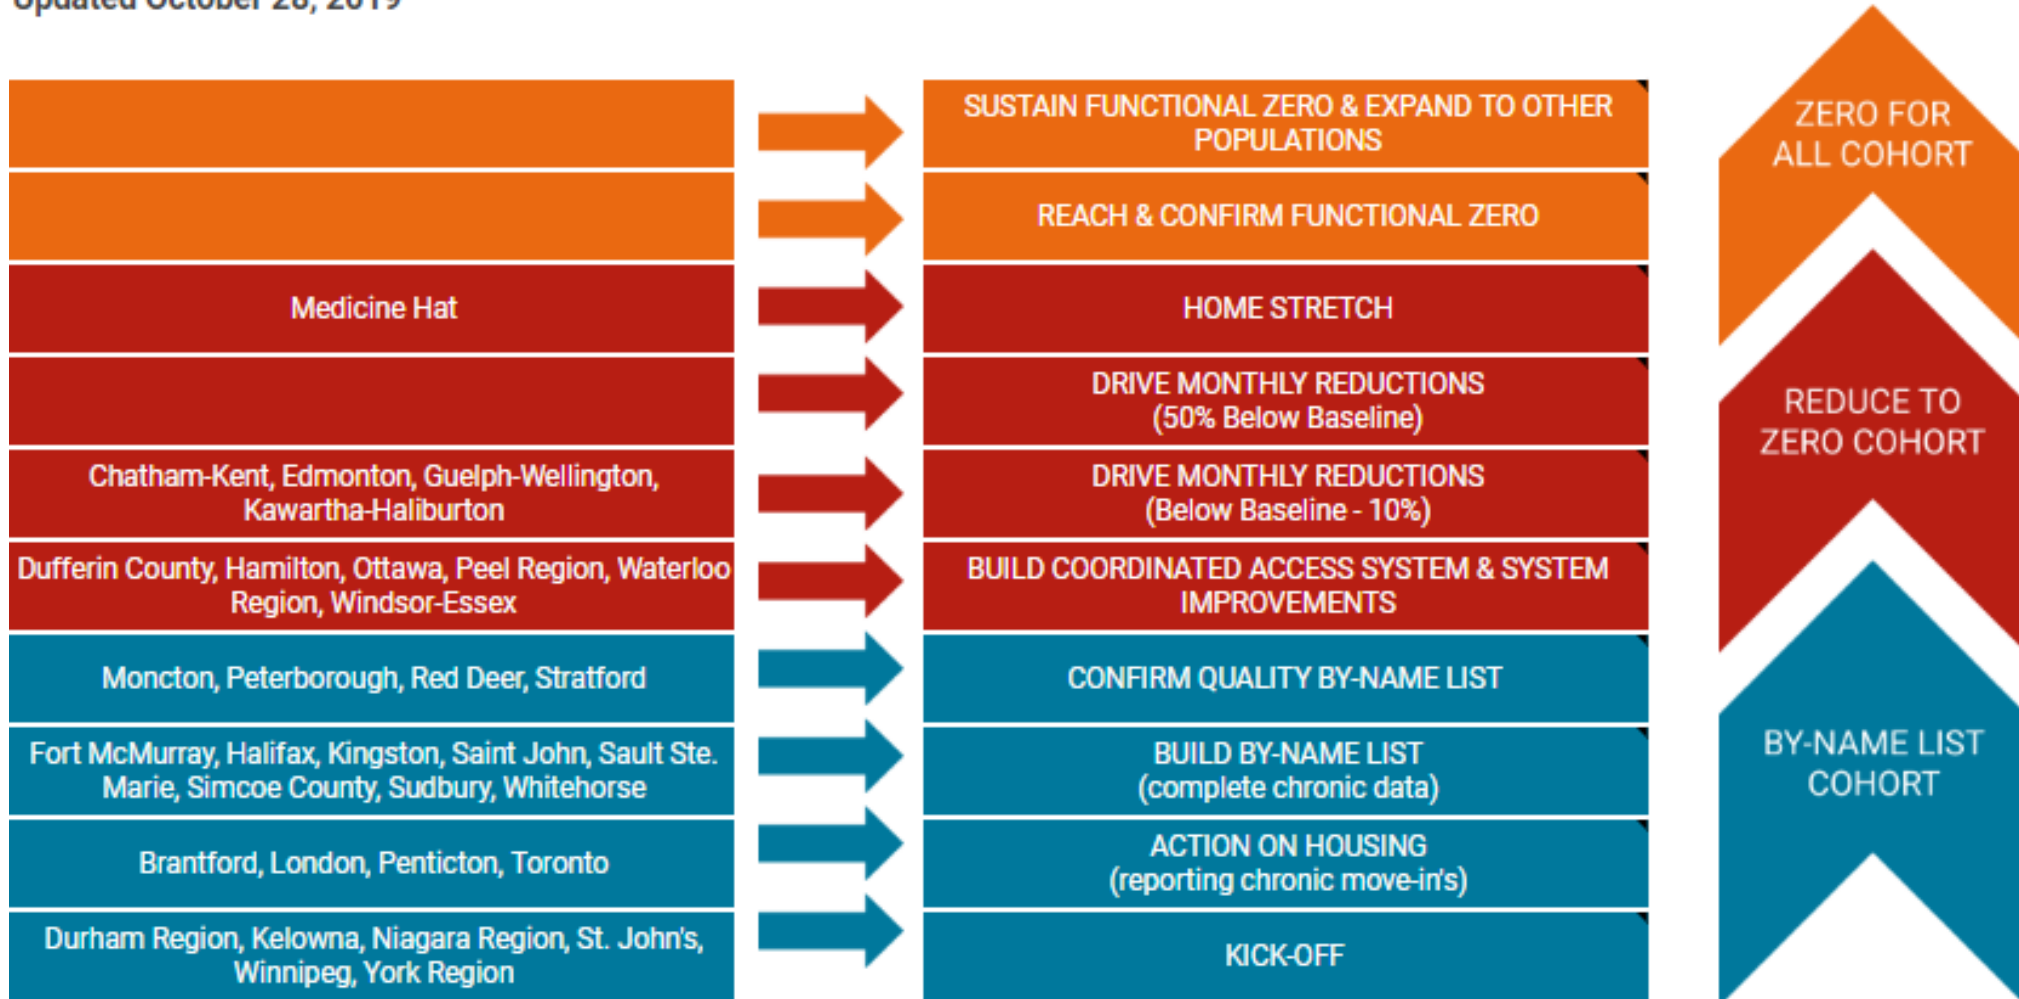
Updated October 28, 2019

SUSTAIN FUNCTIONAL ZERO & EXPAND TO OTHER POPULATIONS

REACH & CONFIRM FUNCTIONAL ZERO

Medicine Hat

HOME STRETCH

DRIVE MONTHLY REDUCTIONS (50% Below Baseline)

Chatham-Kent, Edmonton, Guelph-Wellington, Kawartha-Haliburton

DRIVE MONTHLY REDUCTIONS (Below Baseline - 10%)

Dufferin County, Hamilton, Ottawa, Peel Region, Waterloo Region, Windsor-Essex

BUILD COORDINATED ACCESS SYSTEM & SYSTEM IMPROVEMENTS

Moncton, Peterborough, Red Deer, Stratford

CONFIRM QUALITY BY-NAME LIST

Fort McMurray, Halifax, Kingston, Saint John, Sault Ste. Marie, Simcoe County, Sudbury, Whitehorse

BUILD BY-NAME LIST (complete chronic data)

Brantford, London, Penticton, Toronto

ACTION ON HOUSING (reporting chronic move-in's)

Durham Region, Kelowna, Niagara Region, St. John's, Winnipeg, York Region

KICK-OFF

ZERO FOR ALL COHORT

REDUCE TO ZERO COHORT

BY-NAME LIST COHORT